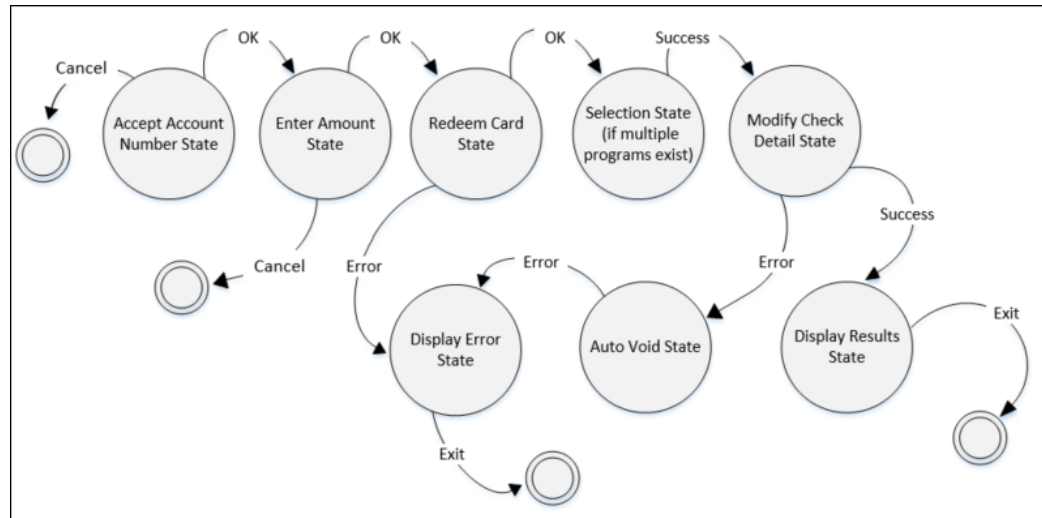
Cancel

OK

OK

OK

Success

Accept Account Number State

Enter Amount State

Redeem Card State

Selection State (if multiple programs exist)

Modify Check Detail State

Success

Cancel

Error

Error

Error

Display Error State

Auto Void State

Display Results State

Exit

Exit